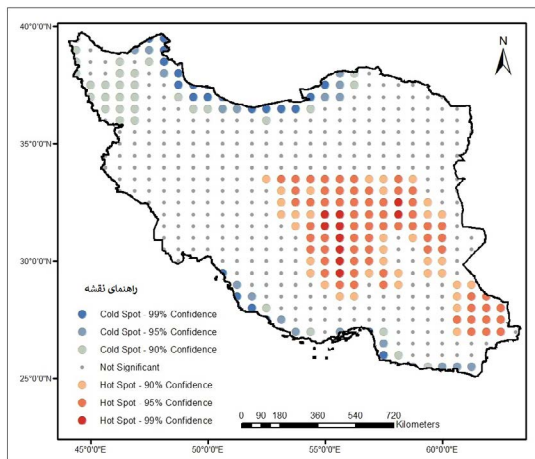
40°0'0"N
35°0'0"N
30°0'0"N
25°0'0"N
N
راهنمای نقشه
Cold Spot - 99% Confidence
Cold Spot - 95% Confidence
Cold Spot - 90% Confidence
Not Significant
Hot Spot - 90% Confidence
Hot Spot - 95% Confidence
Hot Spot - 99% Confidence
0 90 180 360 540 720
Kilometers
45°0'0"E
50°0'0"E
55°0'0"E
60°0'0"E